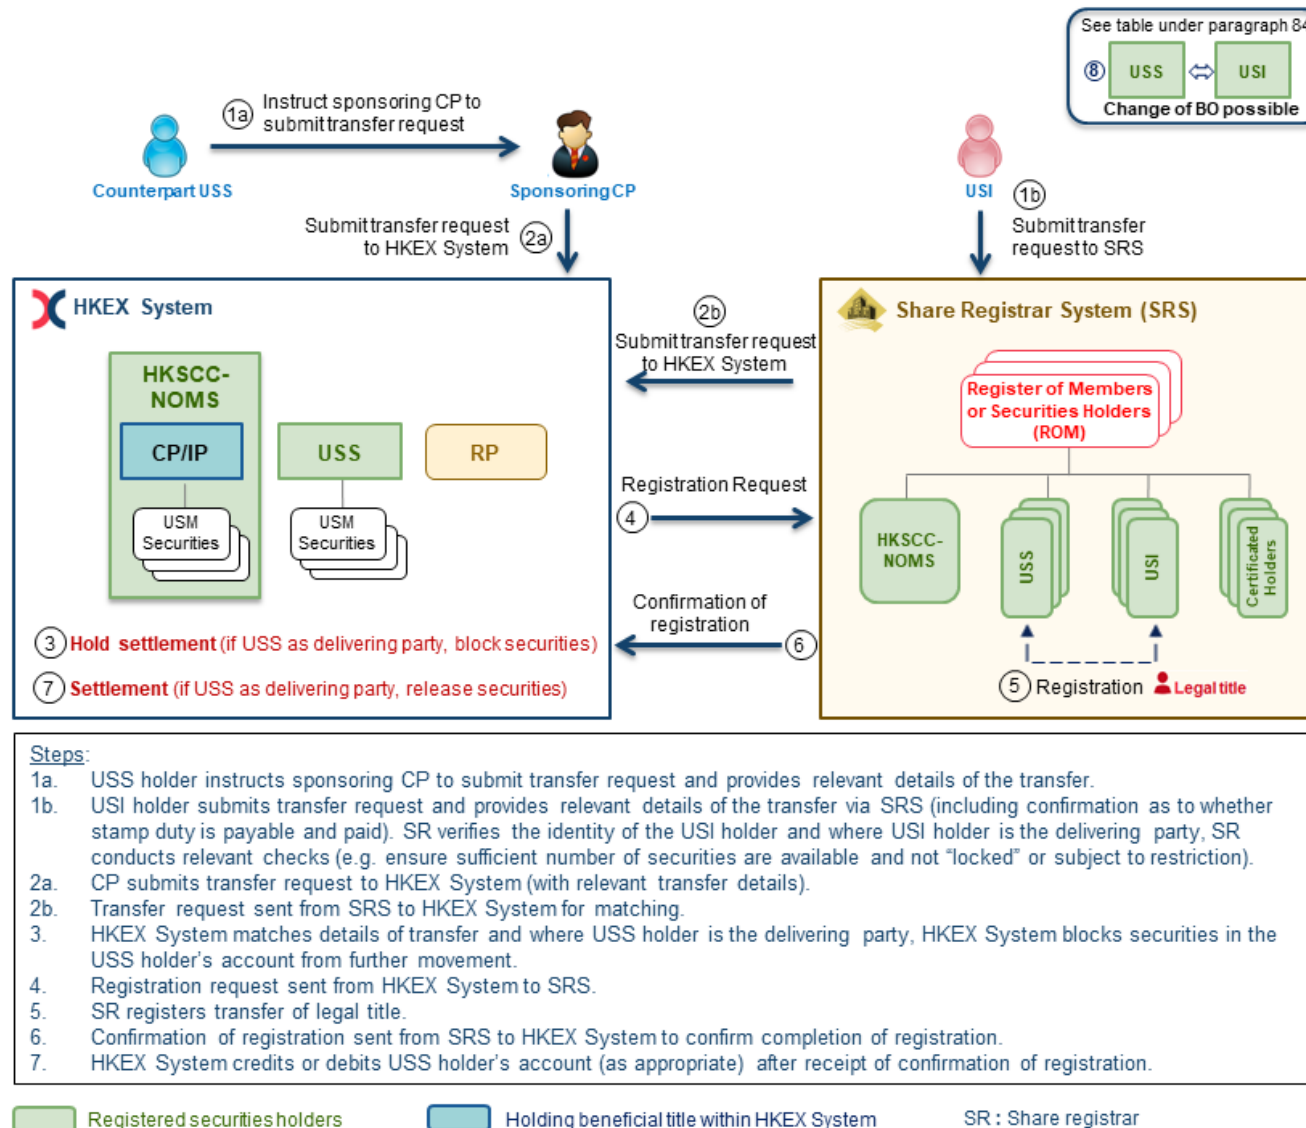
See table under paragraph 84
⑧ USS ⇔ USI
Change of BO possible

1a Instruct sponsoring CP to submit transfer request

Counterpart USS

Sponsoring CP

USI

1b Submit transfer request to SRS

Submit transfer request to HKEX System 2a

HKEX System

HKSCC-NOMS

CP/IP

USM Securities

USS

USM Securities

RP

2b Submit transfer request to HKEX System

Registration Request

4

Confirmation of registration

6

Share Registrar System (SRS)

Register of Members or Securities Holders (ROM)

HKSCC-NOMS

USS

USI

Certificated Holders

5 Registration Legal title

3 Hold settlement (if USS as delivering party, block securities)

7 Settlement (if USS as delivering party, release securities)

Steps:
1a. USS holder instructs sponsoring CP to submit transfer request and provides relevant details of the transfer.
1b. USI holder submits transfer request and provides relevant details of the transfer via SRS (including confirmation as to whether stamp duty is payable and paid). SR verifies the identity of the USI holder and where USI holder is the delivering party, SR conducts relevant checks (e.g. ensure sufficient number of securities are available and not "locked" or subject to restriction).
2a. CP submits transfer request to HKEX System (with relevant transfer details).
2b. Transfer request sent from SRS to HKEX System for matching.
3. HKEX System matches details of transfer and where USS holder is the delivering party, HKEX System blocks securities in the USS holder's account from further movement.
4. Registration request sent from HKEX System to SRS.
5. SR registers transfer of legal title.
6. Confirmation of registration sent from SRS to HKEX System to confirm completion of registration.
7. HKEX System credits or debits USS holder's account (as appropriate) after receipt of confirmation of registration.

Registered securities holders
Holding beneficial title within HKEX System
SR : Share registrar